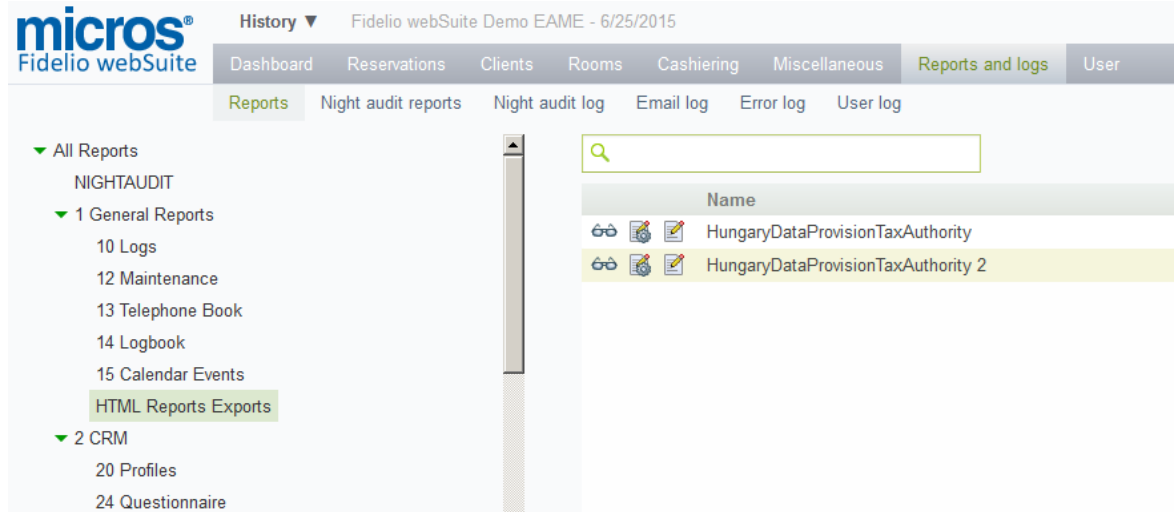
micros®
Fidelio webSuite

History ▼ Fidelio webSuite Demo EAME - 6/25/2015

Dashboard Reservations Clients Rooms Cashiering Miscellaneous Reports and logs User

Reports Night audit reports Night audit log Email log Error log User log

All Reports
NIGHTAUDIT
1 General Reports
10 Logs
12 Maintenance
13 Telephone Book
14 Logbook
15 Calendar Events
HTML Reports Exports
2 CRM
20 Profiles
24 Questionnaire

| Name |
|---|
| HungaryDataProvisionTaxAuthority |
| HungaryDataProvisionTaxAuthority 2 |